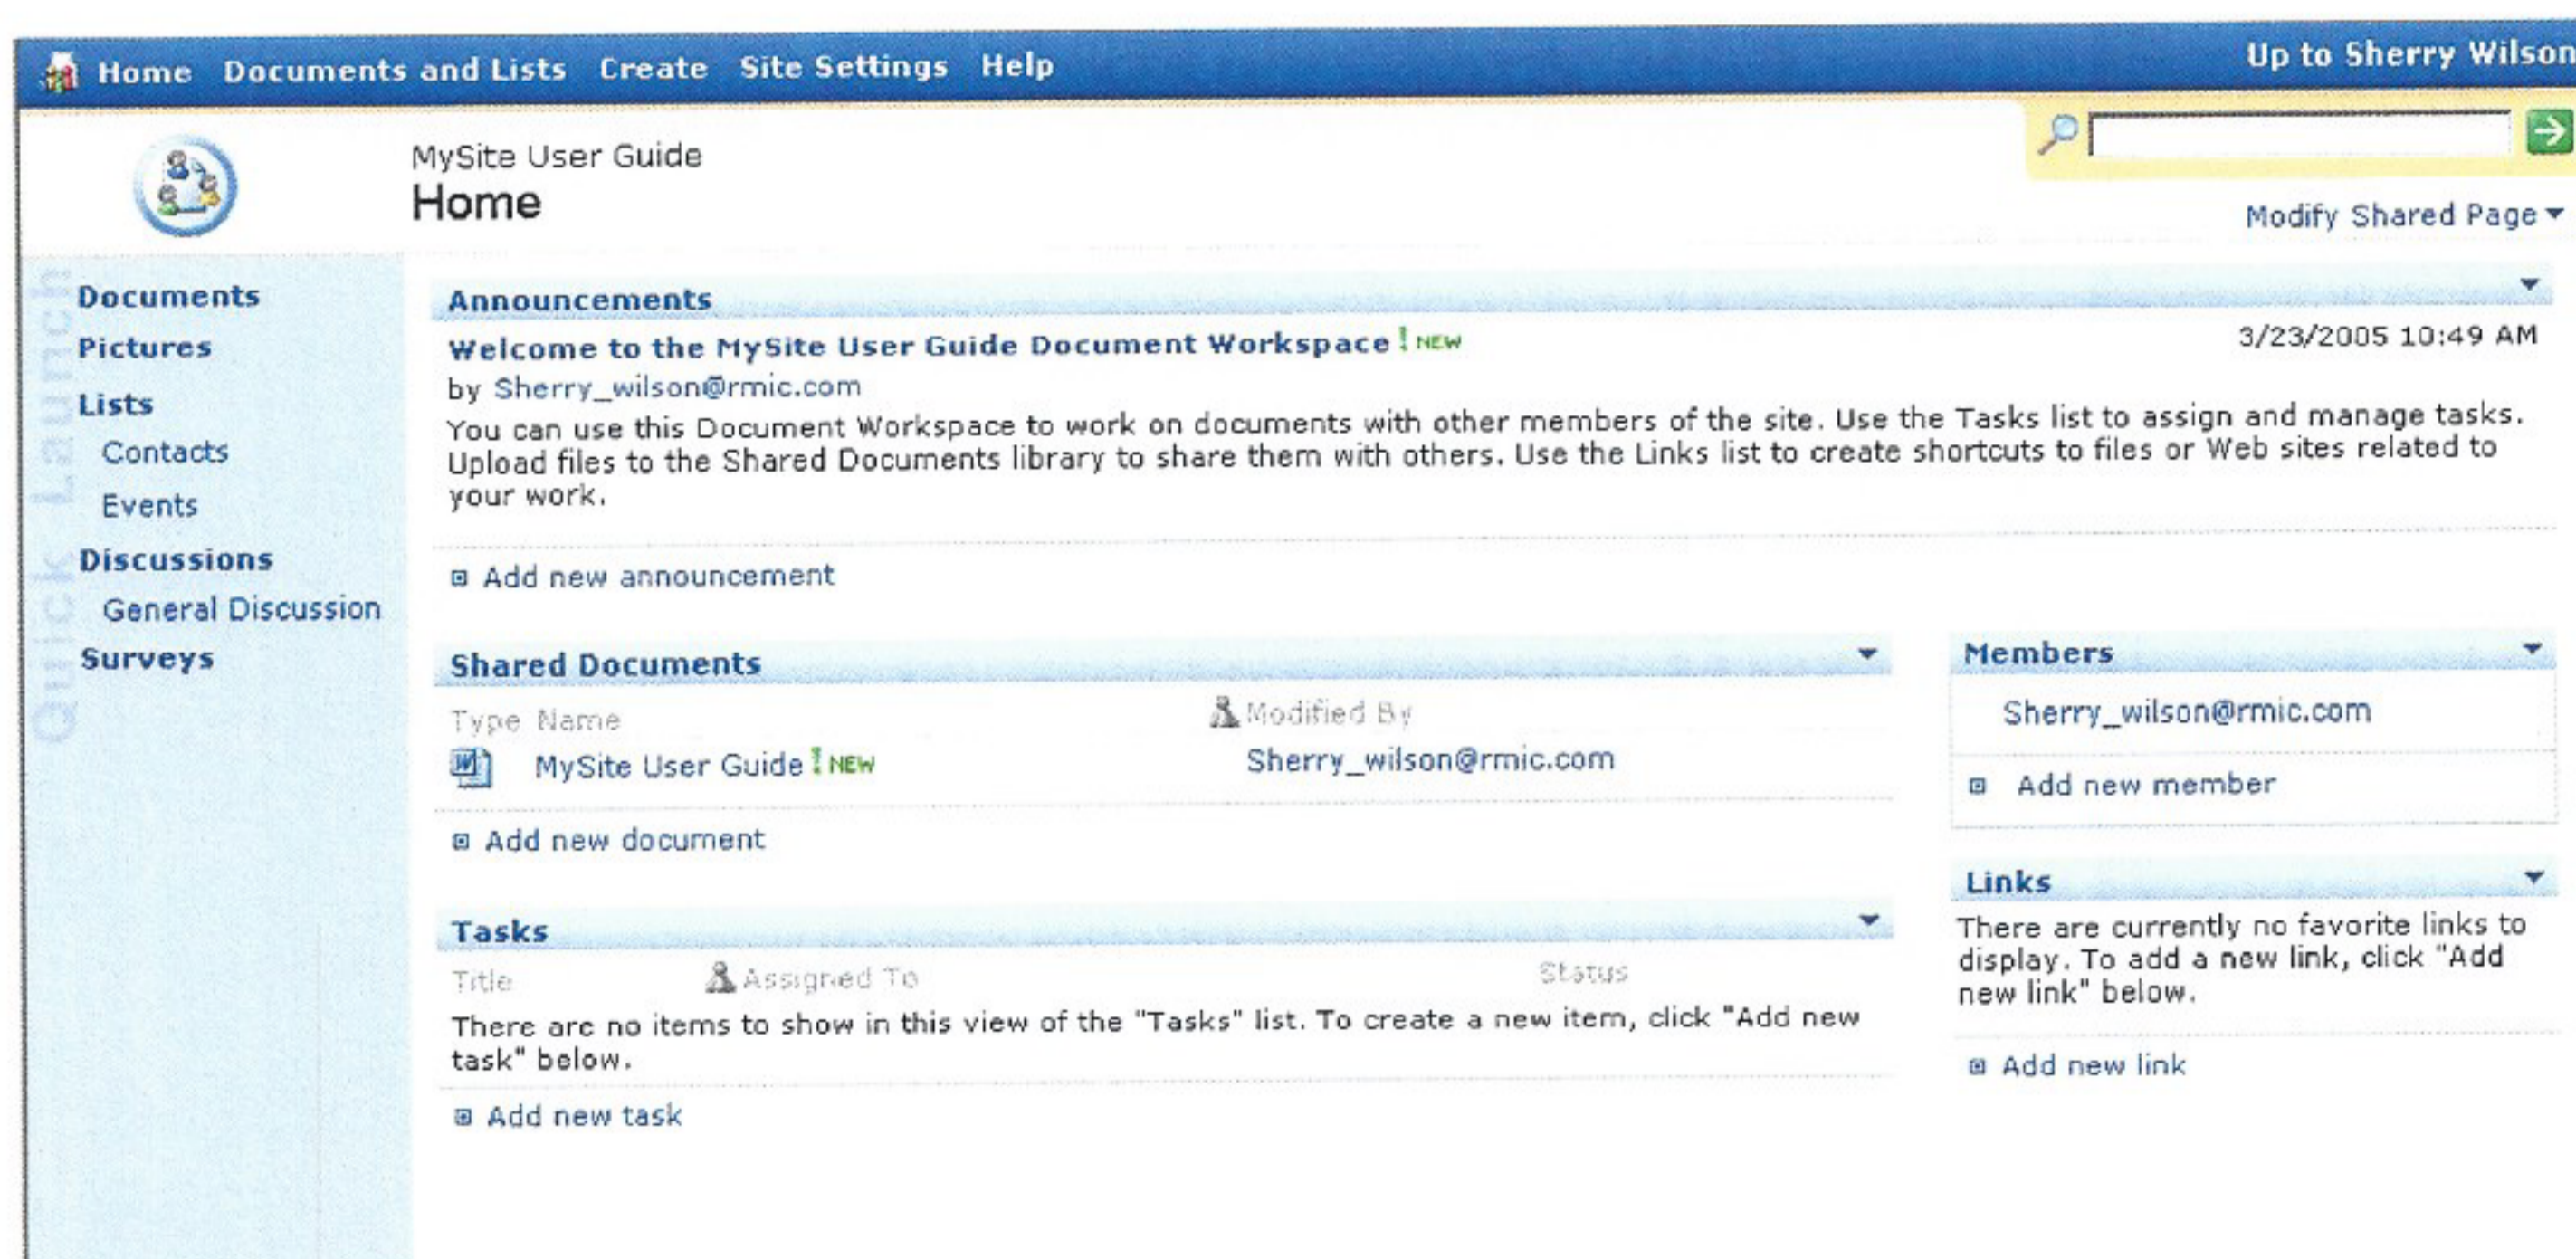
Home Documents and Lists Create Site Settings Help Up to Sherry Wilson

MySite User Guide
Home

Modify Shared Page

Quick Launch

Documents
Pictures
Lists
Contacts
Events
Discussions
General Discussion
Surveys

Announcements

Welcome to the MySite User Guide Document Workspace ! NEW 3/23/2005 10:49 AM
by Sherry_wilson@rmic.com
You can use this Document Workspace to work on documents with other members of the site. Use the Tasks list to assign and manage tasks. Upload files to the Shared Documents library to share them with others. Use the Links list to create shortcuts to files or Web sites related to your work.

Add new announcement

Shared Documents

| Type | Name | Modified By |
|---|---|---|
| | MySite User Guide ! NEW | Sherry_wilson@rmic.com |

Add new document

Tasks

| Title | Assigned To | Status |
|---|---|---|

There are no items to show in this view of the "Tasks" list. To create a new item, click "Add new task" below.

Add new task

Members

Sherry_wilson@rmic.com

Add new member

Links

There are currently no favorite links to display. To add a new link, click "Add new link" below.

Add new link